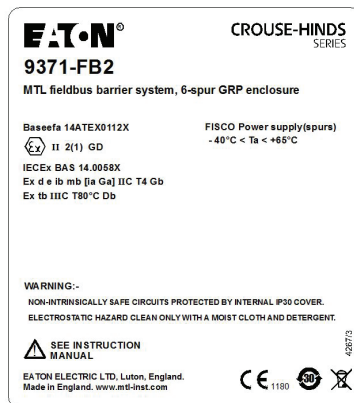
EATON®

CROUSE-HINDS SERIES

9371-FB2

MTL fieldbus barrier system, 6-spur GRP enclosure

Baseefa 14ATEX0112X

Ex II 2(1) GD

IECEx BAS 14.0058X

Ex d e ib mb [ia Ga] IIC T4 Gb

Ex tb IIIC T80°C Db

FISCO Power supply(spurs)

- 40°C < Ta < +65°C

WARNING:-

NON-INTRINSICALLY SAFE CIRCUITS PROTECTED BY INTERNAL IP30 COVER.

ELECTROSTATIC HAZARD CLEAN ONLY WITH A MOIST CLOTH AND DETERGENT.

SEE INSTRUCTION MANUAL

EATON ELECTRIC LTD, Luton, England.
Made in England. www.mtl-inst.com

CE 1180

30

4267/3